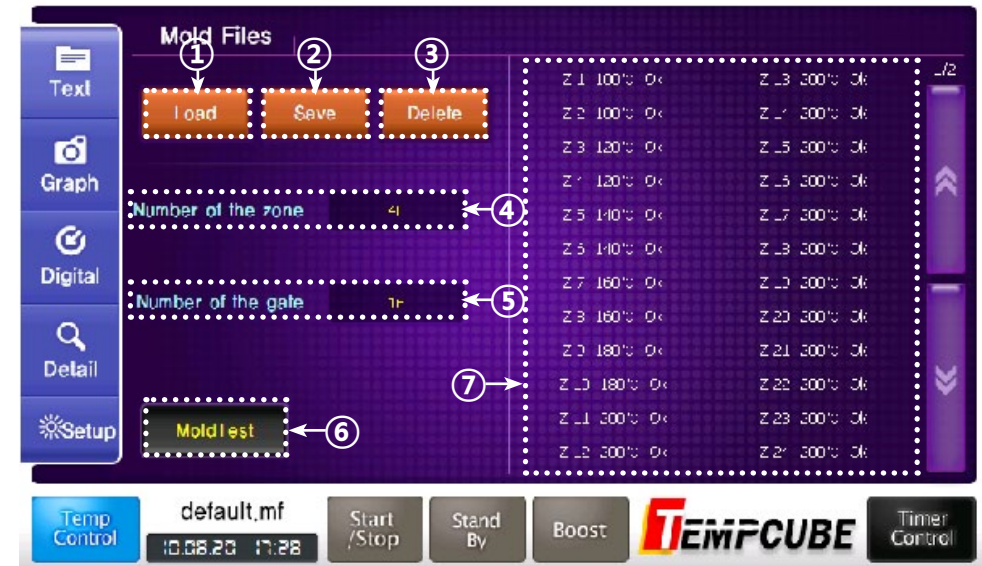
Text
Graph
Digital
Detail
Setup

Mold Files

①
②
③

Load
Save
Delete

Number of the zone 4 ④

Number of the gate 1F ⑤

Moldtest ⑥

⑦

Z 1 100℃ Ok
Z 2 100℃ Ok
Z 3 120℃ Ok
Z 4 120℃ Ok
Z 5 140℃ Ok
Z 6 140℃ Ok
Z 7 160℃ Ok
Z 8 160℃ Ok
Z 9 180℃ Ok
Z 10 180℃ Ok
Z 11 200℃ Ok
Z 12 200℃ Ok

Z 13 200℃ Ok
Z 14 200℃ Ok
Z 15 200℃ Ok
Z 16 200℃ Ok
Z 17 200℃ Ok
Z 18 200℃ Ok
Z 19 200℃ Ok
Z 20 200℃ Ok
Z 21 200℃ Ok
Z 22 200℃ Ok
Z 23 200℃ Ok
Z 24 200℃ Ok

1/2

Temp Control
default.mf
10.08.20 17:28
Start /Stop
Stand By
Boost
TEMPCUBE
Timer Control